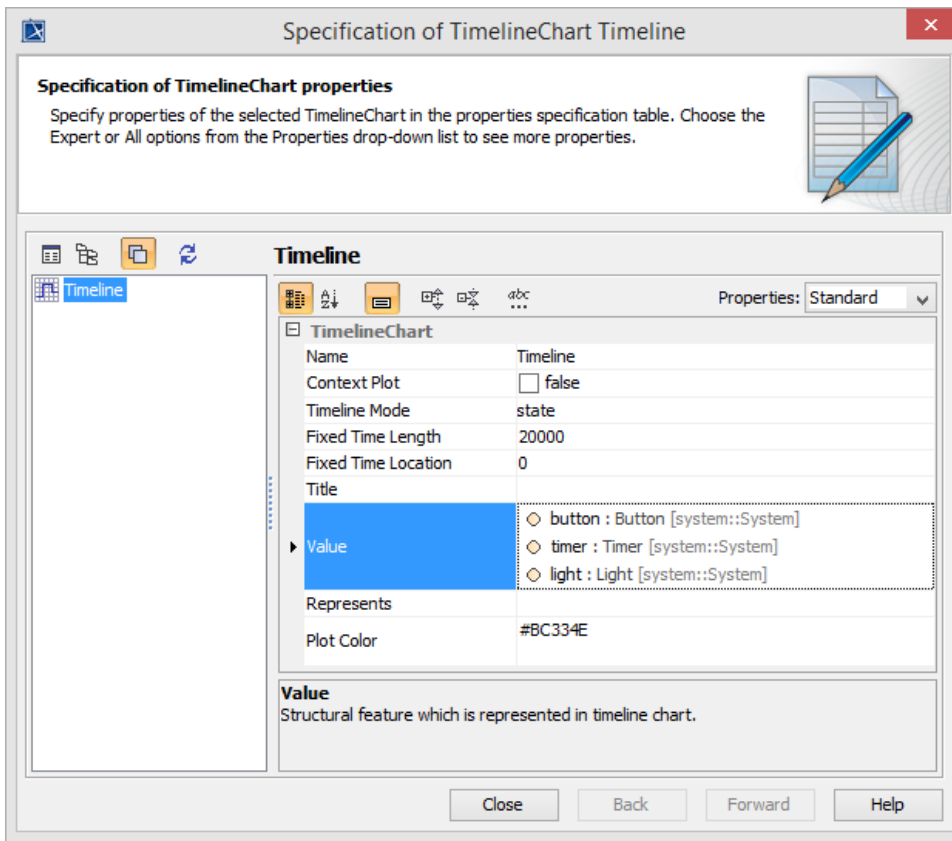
Specification of TimelineChart Timeline

Specification of TimelineChart properties

Specify properties of the selected TimelineChart in the properties specification table. Choose the Expert or All options from the Properties drop-down list to see more properties.

Timeline

Timeline

Properties: Standard

TimelineChart

| | |
|---|---|
| Name | Timeline |
| Context Plot | false |
| Timeline Mode | state |
| Fixed Time Length | 20000 |
| Fixed Time Location | 0 |
| Title | |
| Value | button : Button [system::System] timer : Timer [system::System] light : Light [system::System] |
| Represents | |
| Plot Color | #BC334E |

Value
Structural feature which is represented in timeline chart.

Close Back Forward Help